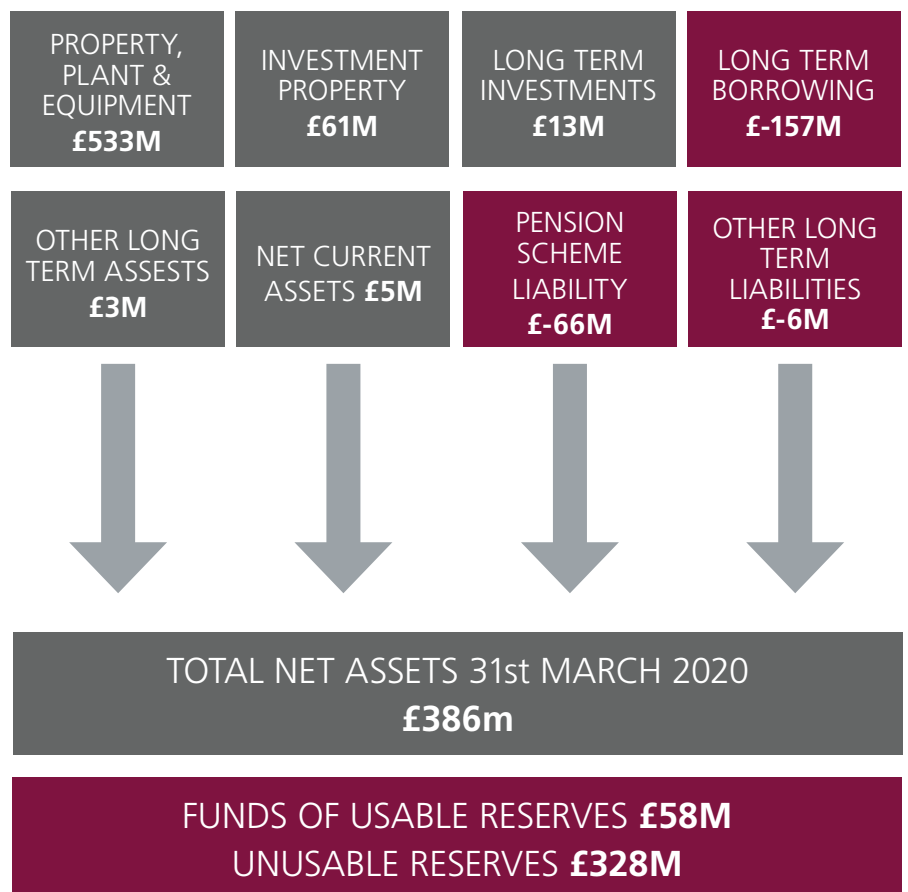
PROPERTY, PLANT & EQUIPMENT
£533M

INVESTMENT PROPERTY
£61M

LONG TERM INVESTMENTS
£13M

LONG TERM BORROWING
£-157M

OTHER LONG TERM ASSESTS
£3M

NET CURRENT ASSETS £5M

PENSION SCHEME LIABILITY
£-66M

OTHER LONG TERM LIABILITIES
£-6M

TOTAL NET ASSETS 31st MARCH 2020
£386m

FUNDS OF USABLE RESERVES £58M
UNUSABLE RESERVES £328M